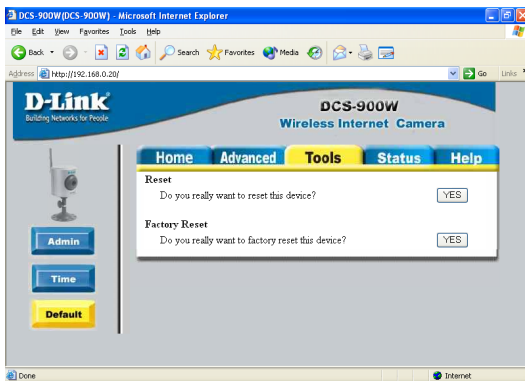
DCS-900W(DCS-900W) - Microsoft Internet Explorer

File Edit View Favorites Tools Help

Back Search Favorites Media

Address http://192.168.0.20/ Go Links

D-Link
Building Networks for People

DCS-900W
Wireless Internet Camera

Home Advanced Tools Status Help

Reset
Do you really want to reset this device? YES

Factory Reset
Do you really want to factory reset this device? YES

Admin

Time

Default

Done Internet